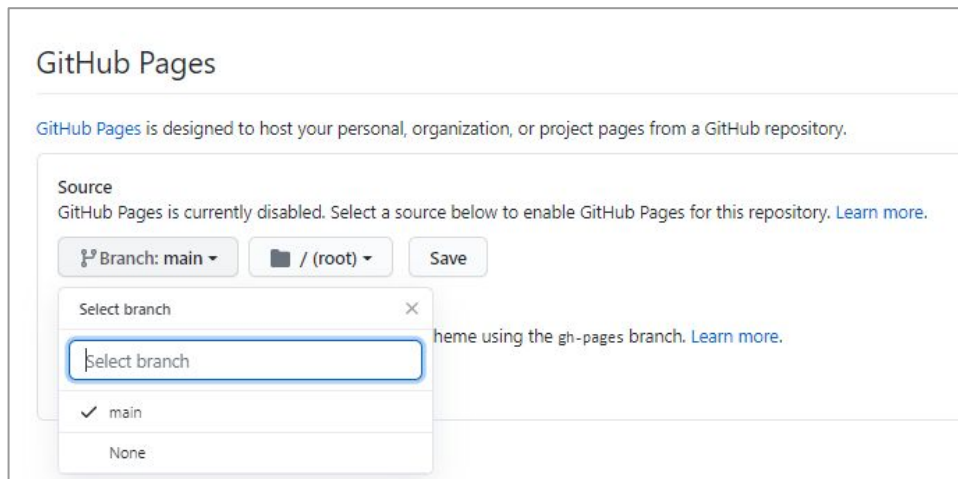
GitHub Pages

GitHub Pages is designed to host your personal, organization, or project pages from a GitHub repository.

Source
GitHub Pages is currently disabled. Select a source below to enable GitHub Pages for this repository. Learn more.

Branch: main ▾ / (root) ▾ Save

Select branch ×

heme using the gh-pages branch. Learn more.

Select branch

✓ main

None